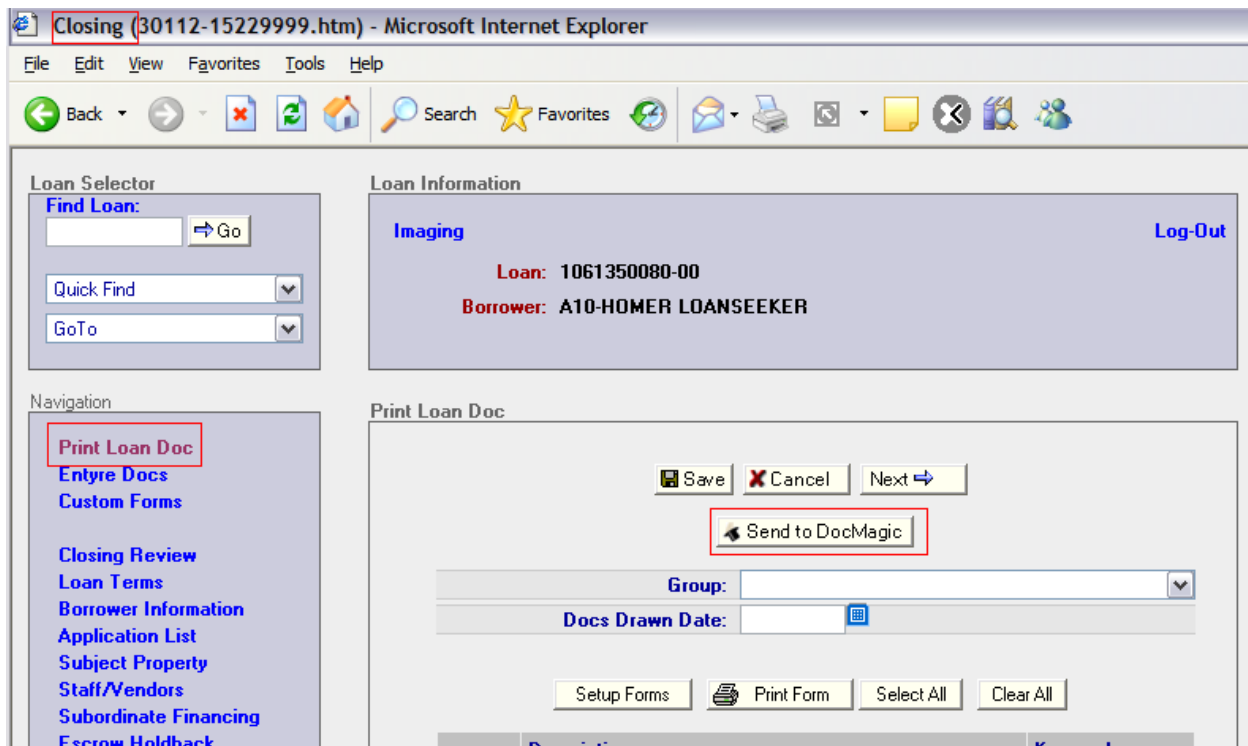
Closing (30112-15229999.htm) - Microsoft Internet Explorer

File Edit View Favorites Tools Help

Back Search Favorites

Loan Selector
Find Loan:
Go
Quick Find
GoTo

Navigation
Print Loan Doc
Entyre Docs
Custom Forms

Closing Review
Loan Terms
Borrower Information
Application List
Subject Property
Staff/Vendors
Subordinate Financing
Escrow Holdback

Loan Information
Imaging
Log-Out
Loan: 1061350080-00
Borrower: A10-HOMER LOANSEEKER

Print Loan Doc
Save Cancel Next
Send to DocMagic
Group:
Docs Drawn Date:
Setup Forms Print Form Select All Clear All
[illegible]